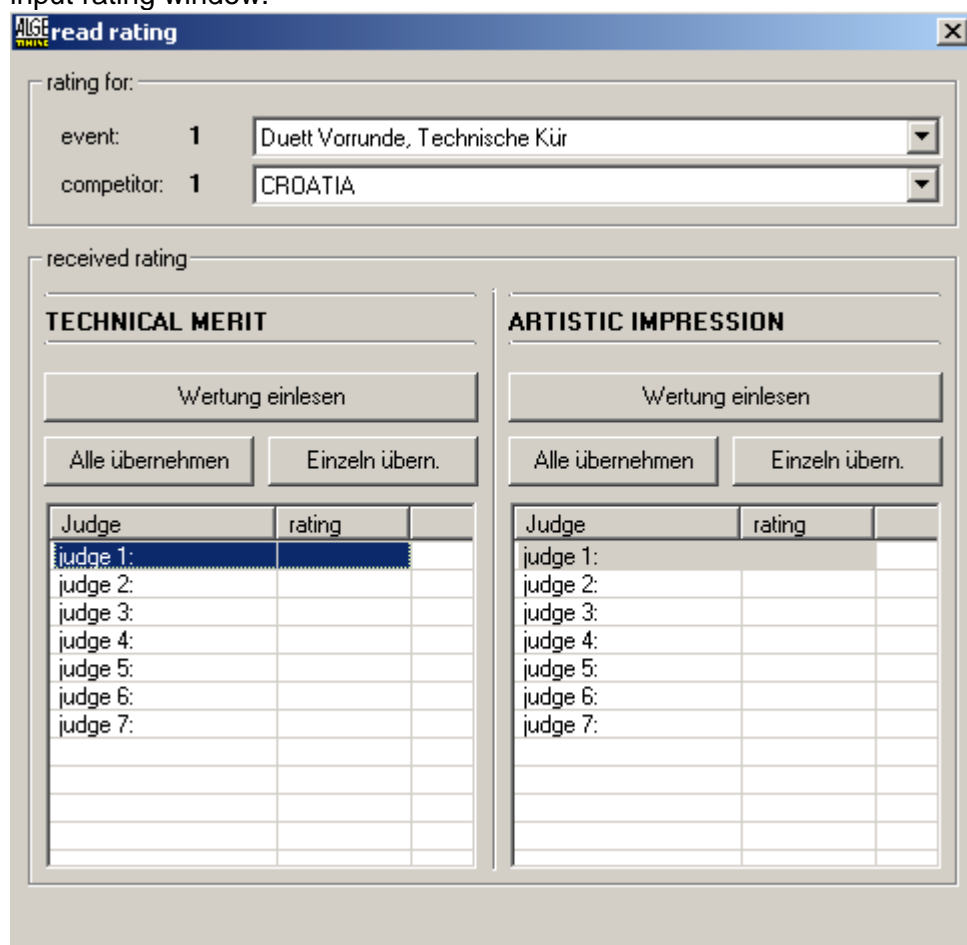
input rating window:

ALGE TIMING read rating

rating for:

event: 1 Duett Vorrunde, Technische Kür

competitor: 1 CROATIA

received rating

TECHNICAL MERIT

Wertung einlesen

Alle übernehmen | Einzeln übern.

| Judge | rating | |
|---|---|---|
| judge 1: | | |
| judge 2: | | |
| judge 3: | | |
| judge 4: | | |
| judge 5: | | |
| judge 6: | | |
| judge 7: | | |

ARTISTIC IMPRESSION

Wertung einlesen

Alle übernehmen | Einzeln übern.

| Judge | rating | |
|---|---|---|
| judge 1: | | |
| judge 2: | | |
| judge 3: | | |
| judge 4: | | |
| judge 5: | | |
| judge 6: | | |
| judge 7: | | |